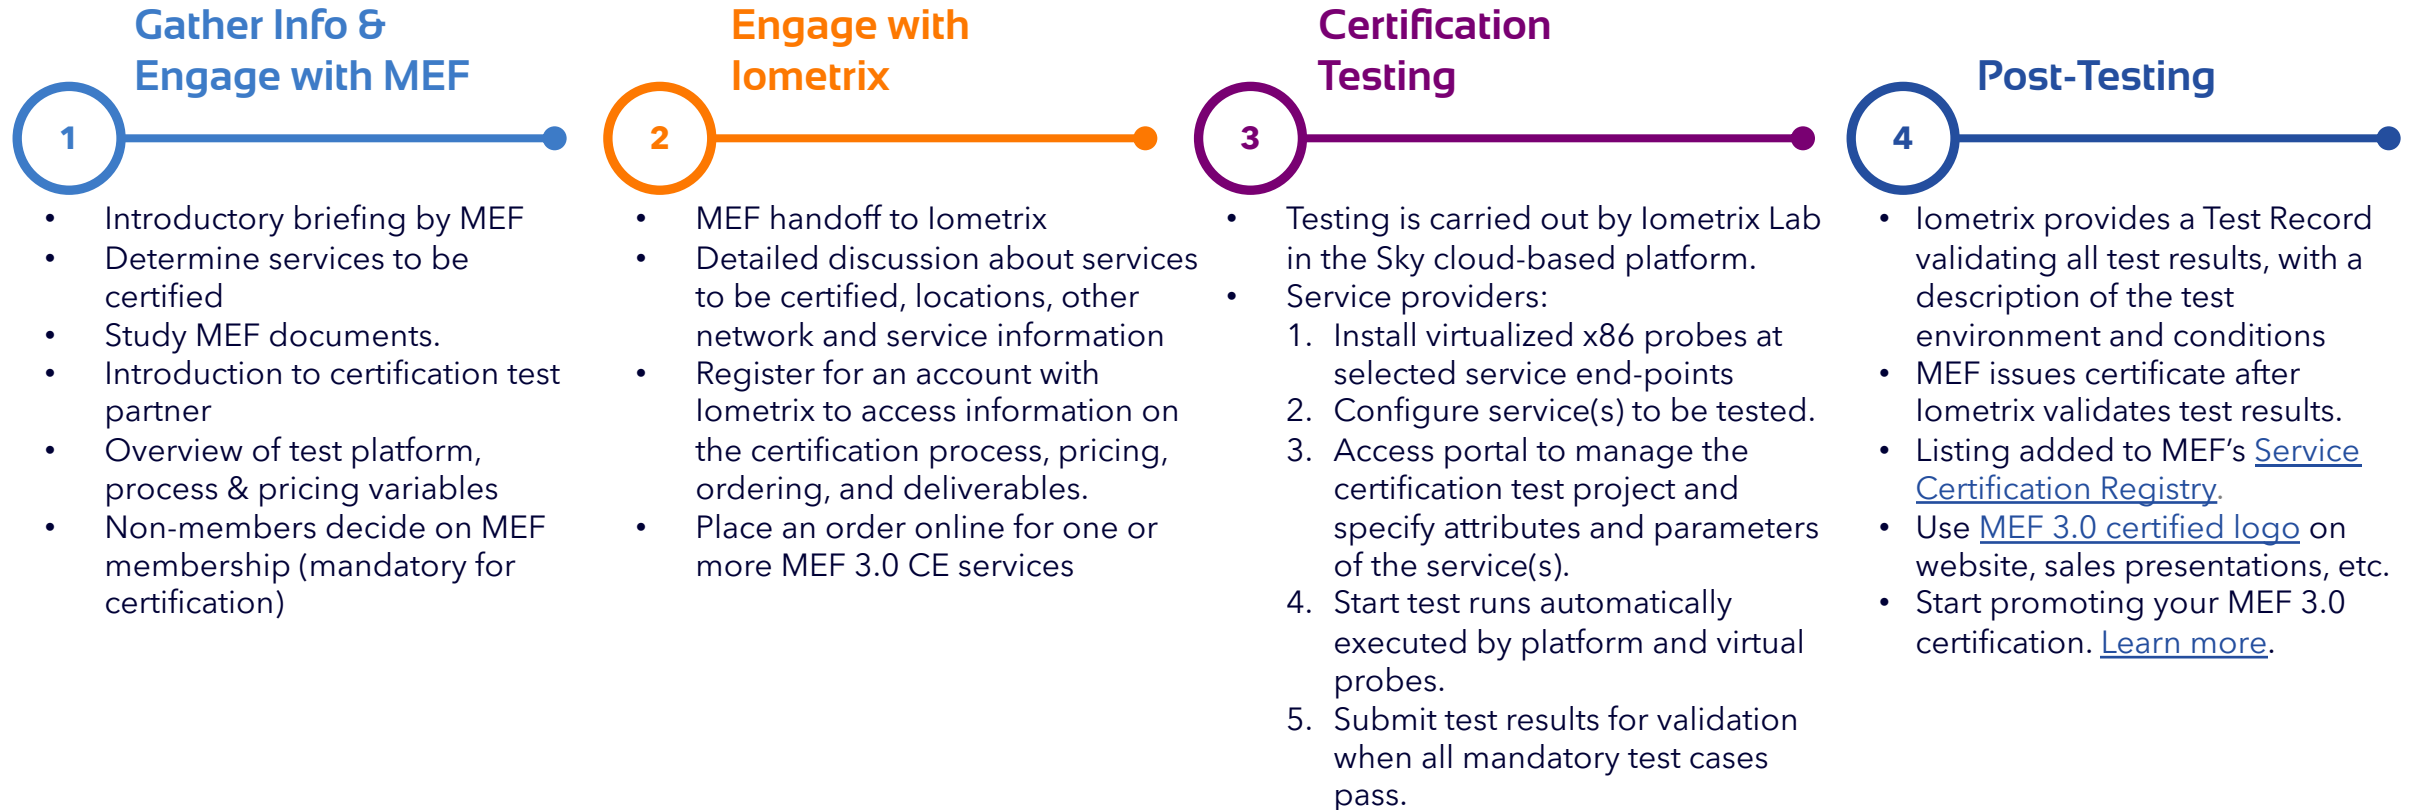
Gather Info & Engage with MEF

1

- Introductory briefing by MEF
- Determine services to be certified
- Study MEF documents.
- Introduction to certification test partner
- Overview of test platform, process & pricing variables
- Non-members decide on MEF membership (mandatory for certification)

Engage with Iometrix

2

- MEF handoff to Iometrix
- Detailed discussion about services to be certified, locations, other network and service information
- Register for an account with Iometrix to access information on the certification process, pricing, ordering, and deliverables.
- Place an order online for one or more MEF 3.0 CE services

Certification Testing

3

- Testing is carried out by Iometrix Lab in the Sky cloud-based platform.
- Service providers:
1. Install virtualized x86 probes at selected service end-points
2. Configure service(s) to be tested.
3. Access portal to manage the certification test project and specify attributes and parameters of the service(s).
4. Start test runs automatically executed by platform and virtual probes.
5. Submit test results for validation when all mandatory test cases pass.

Post-Testing

4

- Iometrix provides a Test Record validating all test results, with a description of the test environment and conditions
- MEF issues certificate after Iometrix validates test results.
- Listing added to MEF's Service Certification Registry.
- Use MEF 3.0 certified logo on website, sales presentations, etc.
- Start promoting your MEF 3.0 certification. Learn more.